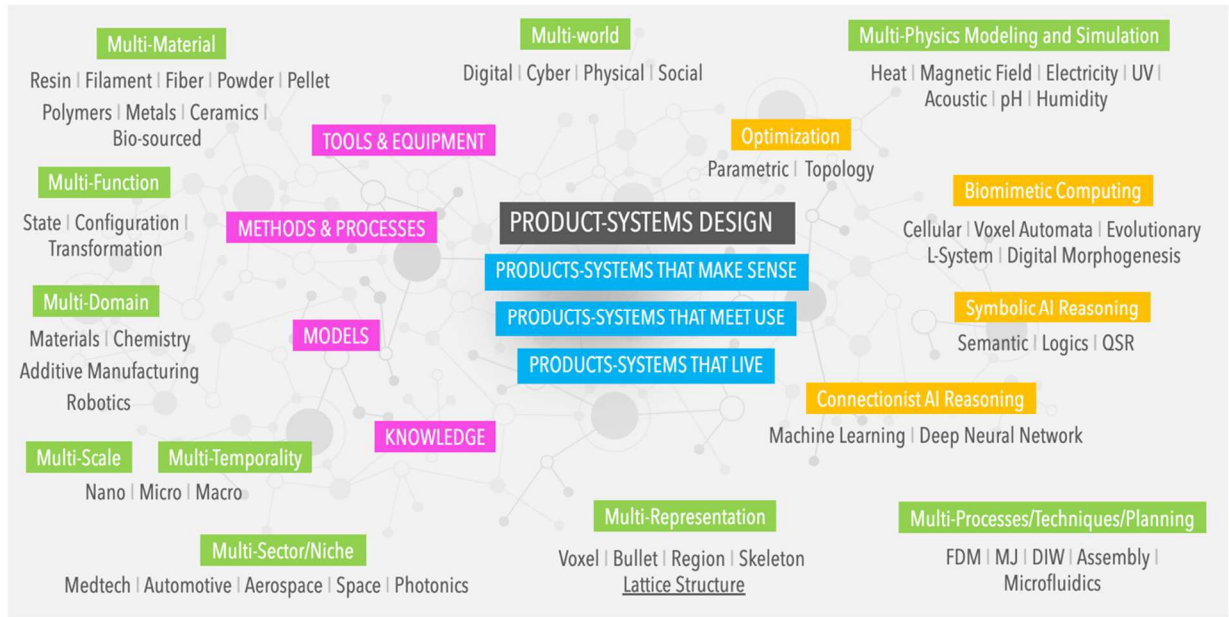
Multi-Material
Resin | Filament | Fiber | Powder | Pellet
Polymers | Metals | Ceramics | Bio-sourced

Multi-world
Digital | Cyber | Physical | Social

Multi-Physics Modeling and Simulation
Heat | Magnetic Field | Electricity | UV | Acoustic | pH | Humidity

TOOLS & EQUIPMENT

Optimization
Parametric | Topology

Multi-Function
State | Configuration | Transformation

METHODS & PROCESSES

PRODUCT-SYSTEMS DESIGN

Biomimetic Computing
Cellular | Voxel Automata | Evolutionary
L-System | Digital Morphogenesis

PRODUCTS-SYSTEMS THAT MAKE SENSE
PRODUCTS-SYSTEMS THAT MEET USE
PRODUCTS-SYSTEMS THAT LIVE

Multi-Domain
Materials | Chemistry
Additive Manufacturing
Robotics

MODELS

Symbolic AI Reasoning
Semantic | Logics | QSR

Connectionist AI Reasoning
Machine Learning | Deep Neural Network

KNOWLEDGE

Multi-Scale
Multi-Temporality
Nano | Micro | Macro

Multi-Representation
Voxel | Bullet | Region | Skeleton
Lattice Structure

Multi-Processes/Techniques/Planning
FDM | MJ | DIW | Assembly | Microfluidics

Multi-Sector/Niche
Medtech | Automotive | Aerospace | Space | Photonics